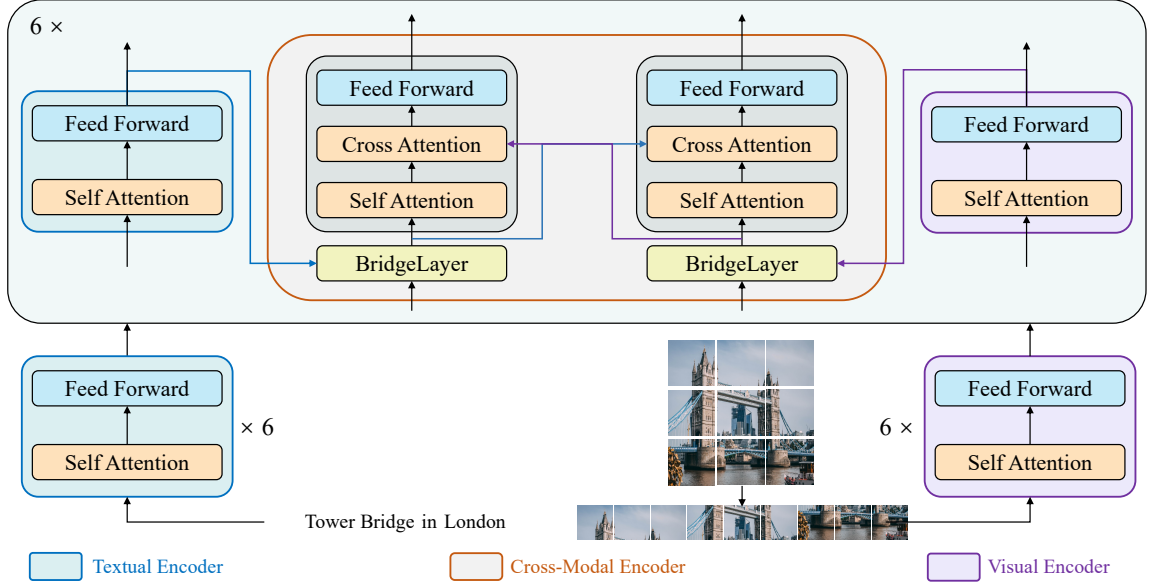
6 ×

Feed Forward
Self Attention

Feed Forward
Cross Attention
Self Attention
BridgeLayer

Feed Forward
Cross Attention
Self Attention
BridgeLayer

Feed Forward
Self Attention

Feed Forward
Self Attention
× 6

6 ×
Feed Forward
Self Attention

Tower Bridge in London

Textual Encoder
Cross-Modal Encoder
Visual Encoder